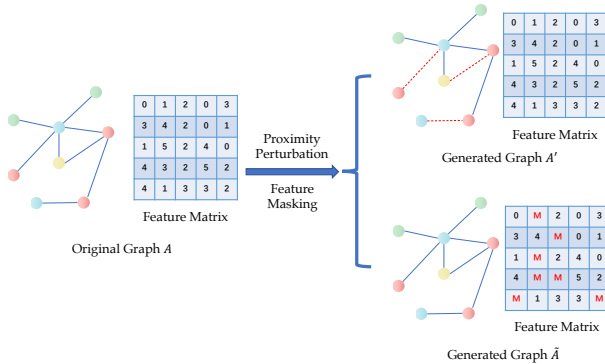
| 0 | 1 | 2 | 0 | 3 |
|---|---|---|---|---|
| 3 | 4 | 2 | 0 | 1 |
| 1 | 5 | 2 | 4 | 0 |
| 4 | 3 | 2 | 5 | 2 |
| 4 | 1 | 3 | 3 | 2 |

Feature Matrix

Original Graph $A$

Proximity Perturbation

Feature Masking

| 0 | 1 | 2 | 0 | 3 |
|---|---|---|---|---|
| 3 | 4 | 2 | 0 | 1 |
| 1 | 5 | 2 | 4 | 0 |
| 4 | 3 | 2 | 5 | 2 |
| 4 | 1 | 3 | 3 | 2 |

Feature Matrix

Generated Graph $A'$

| 0 | M | 2 | 0 | 3 |
|---|---|---|---|---|
| 3 | 4 | M | 0 | 1 |
| 1 | M | 2 | 4 | 0 |
| 4 | M | M | 5 | 2 |
| M | 1 | 3 | 3 | M |

Feature Matrix

Generated Graph $\tilde{A}$